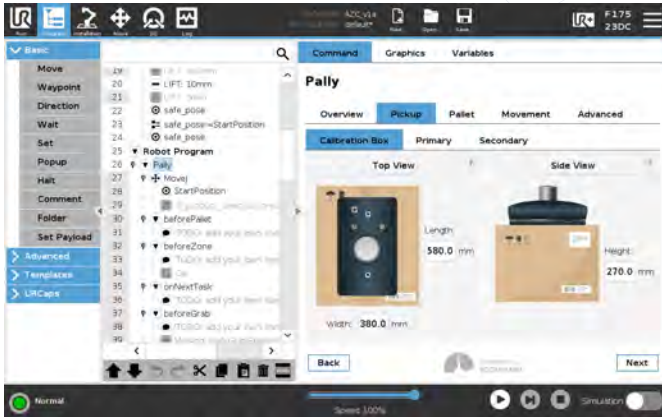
Run Program Installation Move I/O Log

AZC_v14 default*

New Open Save

F175 23DC

Basic
Move
Waypoint
Direction
Wait
Set
Popup
Halt
Comment
Folder
Set Payload
Advanced
Templates
URCaps

19 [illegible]
20 LIFT: 10mm
21 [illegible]
22 safe_pose
23 safe_pose≔StartPosition
24 safe_pose
25 Robot Program
26 Pally
27 MoveJ
28 StartPosition
29 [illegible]
30 beforePallet
31 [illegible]
32 beforeZone
33 TODO: add your own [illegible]
34 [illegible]
35 onNextTask
36 TODO: add your own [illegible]
37 beforeGrab
38 TODO: add your own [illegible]
39 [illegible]

Command Graphics Variables

Pally

Overview Pickup Pallet Movement Advanced

Calibration Box Primary Secondary

Top View
Side View

Length:
580.0 mm

Height:
270.0 mm

Width: 380.0 mm

Back
Next

Normal
Speed 100%
Simulation